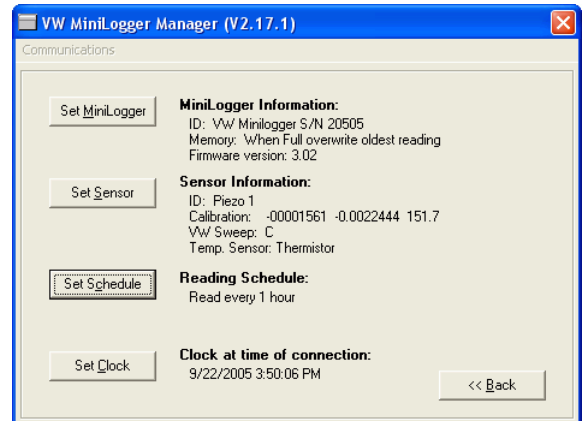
VW MiniLogger Manager (V2.17.1)

Communications

Set MiniLogger

MiniLogger Information:
ID: VW Minilogger S/N 20505
Memory: When Full overwrite oldest reading
Firmware version: 3.02

Set Sensor

Sensor Information:
ID: Piezo 1
Calibration: -00001561 -0.0022444 151.7
VW Sweep: C
Temp. Sensor: Thermistor

Set Schedule

Reading Schedule:
Read every 1 hour

Set Clock

Clock at time of connection:
9/22/2005 3:50:06 PM

<< Back